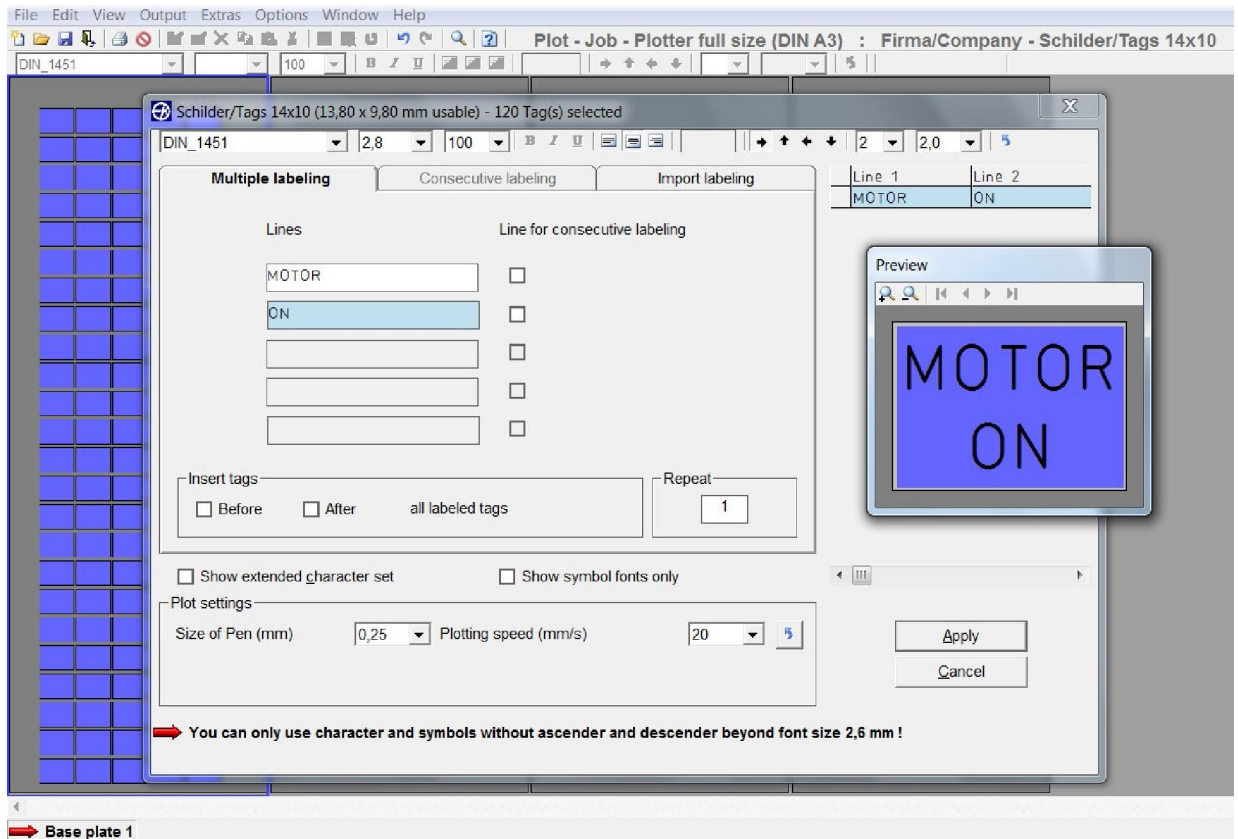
File Edit View Output Extras Options Window Help

Plot - Job - Plotter full size (DIN A3) : Firma/Company - Schilder/Tags 14x10

DIN_1451 100

Schilder/Tags 14x10 (13,80 x 9,80 mm usable) - 120 Tag(s) selected

DIN_1451 2,8 100 2 2,0

Multiple labeling | Consecutive labeling | Import labeling

| Line 1 | Line 2 |
|---|---|
| MOTOR | ON |

Lines

Line for consecutive labeling

MOTOR

ON

Preview

MOTOR
ON

Insert tags

Before After all labeled tags

Repeat

1

Show extended character set

Show symbol fonts only

Plot settings

Size of Pen (mm) 0,25 Plotting speed (mm/s) 20

Apply

Cancel

You can only use character and symbols without ascender and descender beyond font size 2,6 mm !

Base plate 1